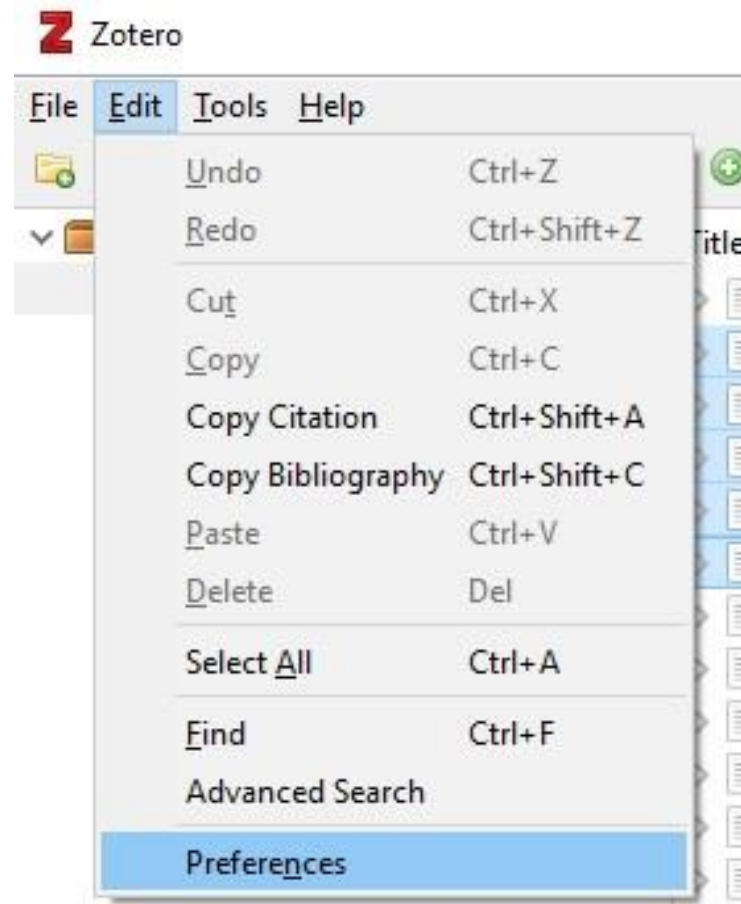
Z Zotero

File Edit Tools Help

Title

| | |
|---|---|
| Undo | Ctrl+Z |
| Redo | Ctrl+Shift+Z |
| Cut | Ctrl+X |
| Copy | Ctrl+C |
| Copy Citation | Ctrl+Shift+A |
| Copy Bibliography | Ctrl+Shift+C |
| Paste | Ctrl+V |
| Delete | Del |
| Select All | Ctrl+A |
| Find | Ctrl+F |
| Advanced Search | |
| Preferences | |